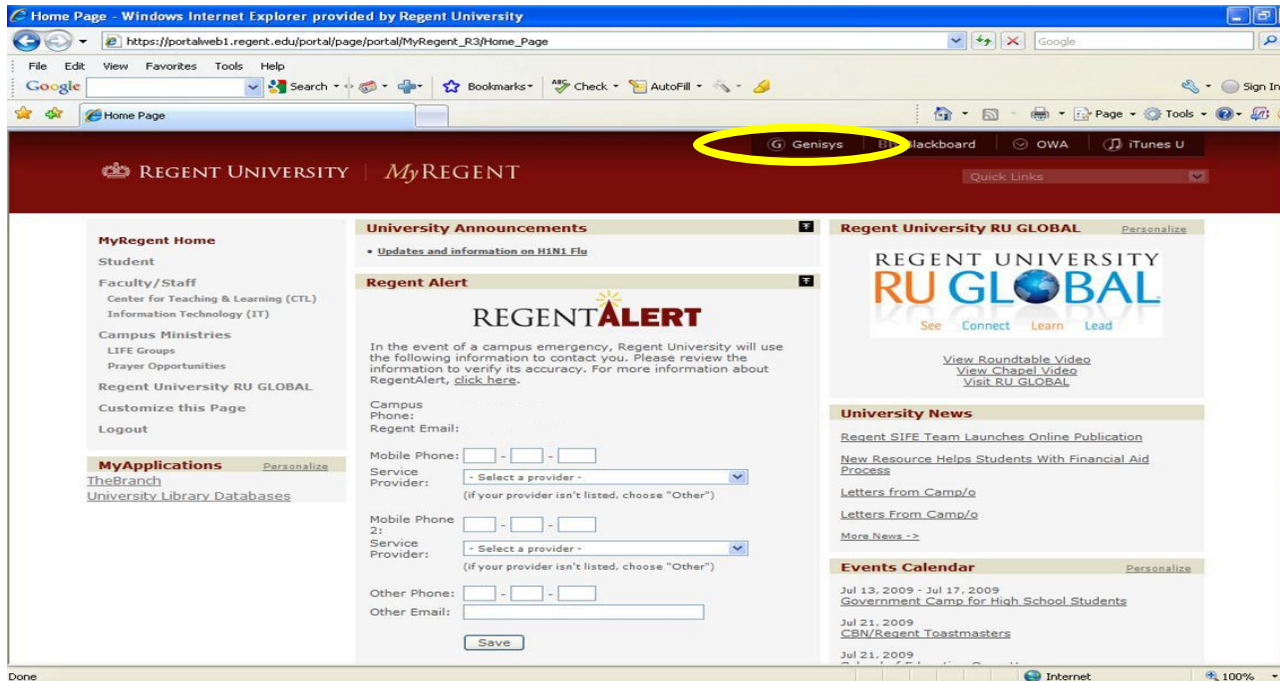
Home Page - Windows Internet Explorer provided by Regent University

https://portalweb1.regent.edu/portal/page/portal/MyRegent_R3/Home_Page

Google

File Edit View Favorites Tools Help

Google Search Bookmarks Check AutoFill Sign In

Home Page

Page Tools

Genisys Blackboard OWA iTunes U

REGENT UNIVERSITY | MyREGENT

Quick Links

MyRegent Home
Student
Faculty/Staff
Center for Teaching & Learning (CTL)
Information Technology (IT)
Campus Ministries
LIFE Groups
Prayer Opportunities
Regent University RU GLOBAL
Customize this Page
Logout

MyApplications Personalize
TheBranch
University Library Databases

University Announcements

• Updates and information on H1N1 Flu

Regent Alert

REGENTALERT

In the event of a campus emergency, Regent University will use the following information to contact you. Please review the information to verify its accuracy. For more information about RegentAlert, click here.

Campus Phone:
Regent Email:

Mobile Phone: - -
Service Provider: - Select a provider -
(if your provider isn't listed, choose "Other")

Mobile Phone 2: - -
Service Provider: - Select a provider -
(if your provider isn't listed, choose "Other")

Other Phone: - -
Other Email:

Save

Regent University RU GLOBAL Personalize

REGENT UNIVERSITY
RU GLOBAL
See Connect Learn Lead

View Roundtable Video
View Chapel Video
Visit RU GLOBAL

University News

Regent SIFE Team Launches Online Publication

New Resource Helps Students With Financial Aid Process

Letters from Camp/o

Letters From Camp/o

More News ->

Events Calendar Personalize

Jul 13, 2009 - Jul 17, 2009
Government Camp for High School Students

Jul 21, 2009
CBN/Regent Toastmasters

Jul 21, 2009
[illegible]

Done Internet 100%